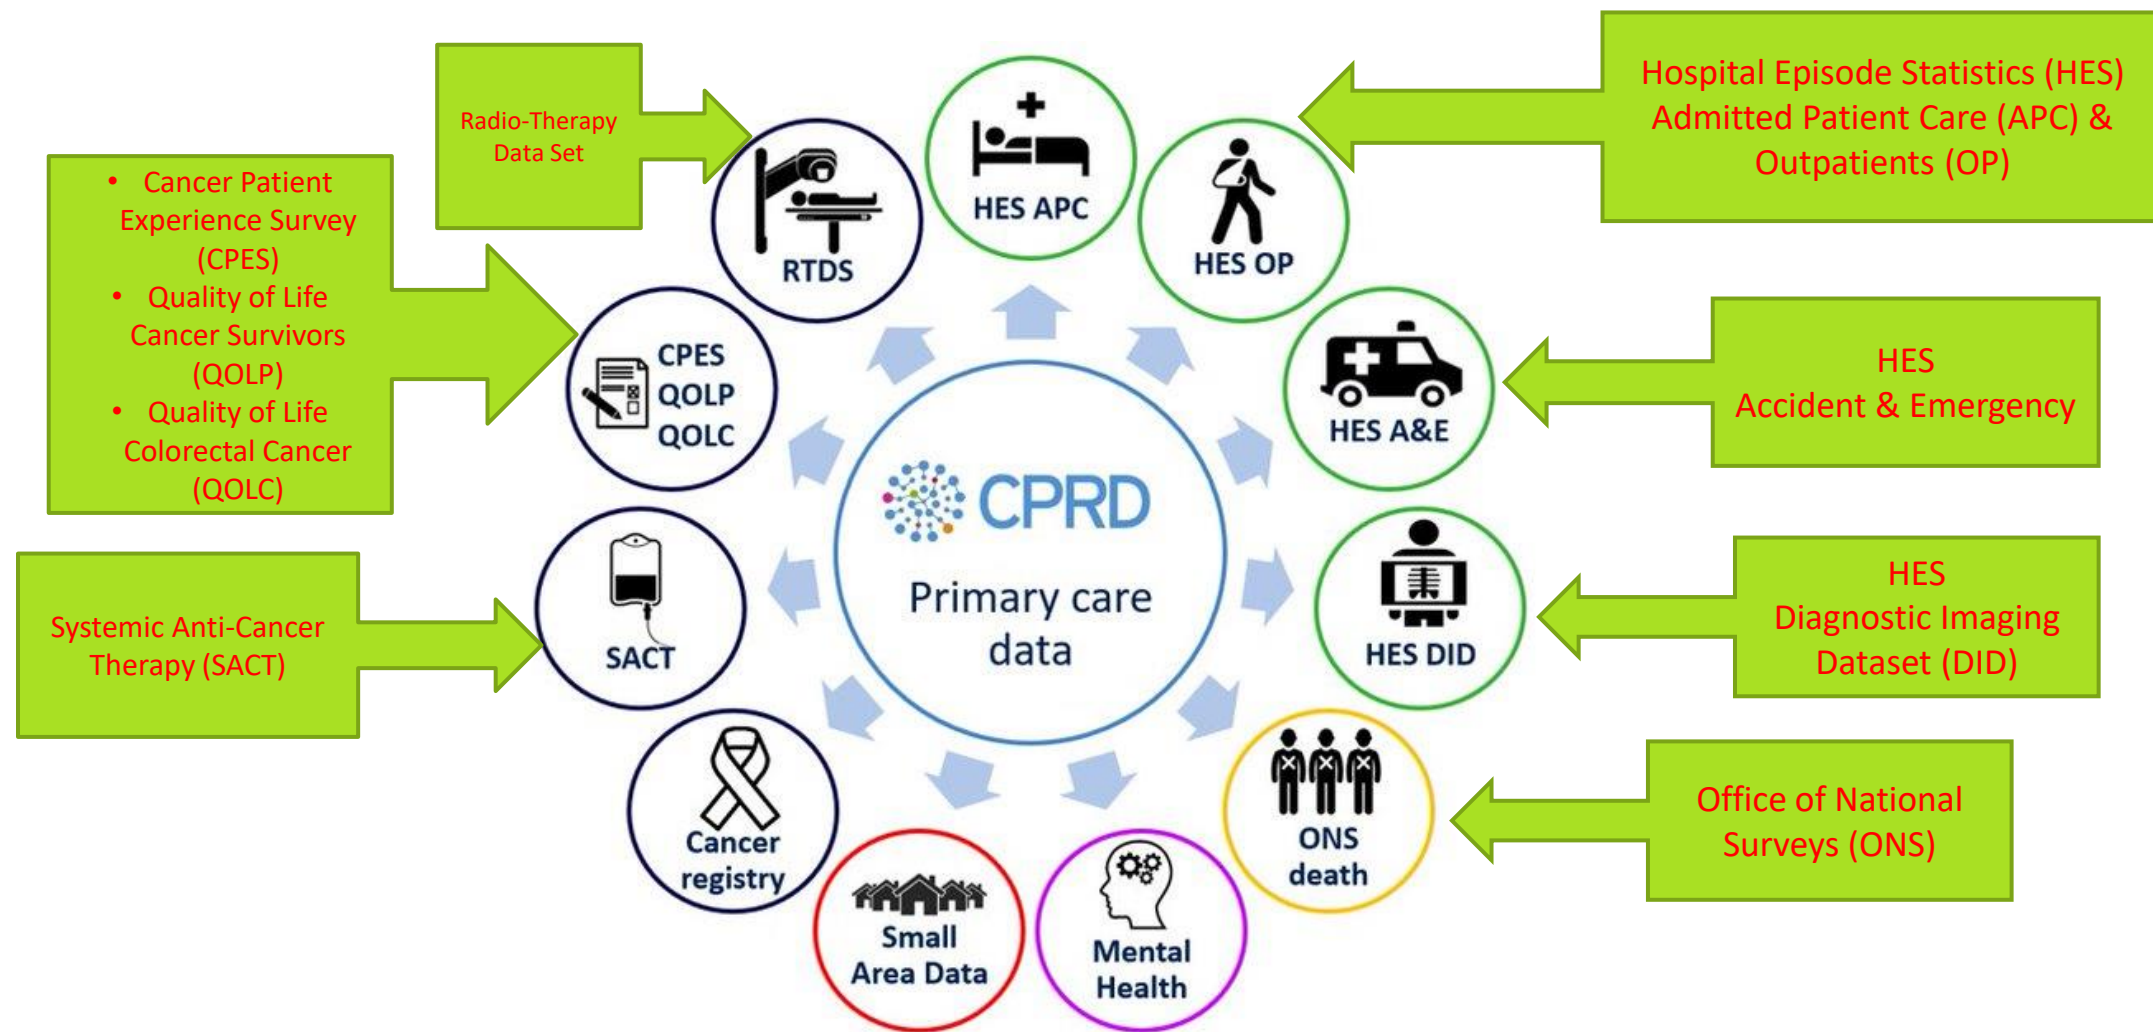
Radio-Therapy Data Set

Hospital Episode Statistics (HES) Admitted Patient Care (APC) & Outpatients (OP)

• Cancer Patient Experience Survey (CPES)
• Quality of Life Cancer Survivors (QOLP)
• Quality of Life Colorectal Cancer (QOLC)

RTDS

HES APC

HES OP

CPES
QOLP
QOLC

HES A&E

HES
Accident & Emergency

CPRD

Primary care data

Systemic Anti-Cancer Therapy (SACT)

SACT

HES DID

HES
Diagnostic Imaging
Dataset (DID)

Cancer registry

ONS death

Office of National Surveys (ONS)

Small Area Data

Mental Health